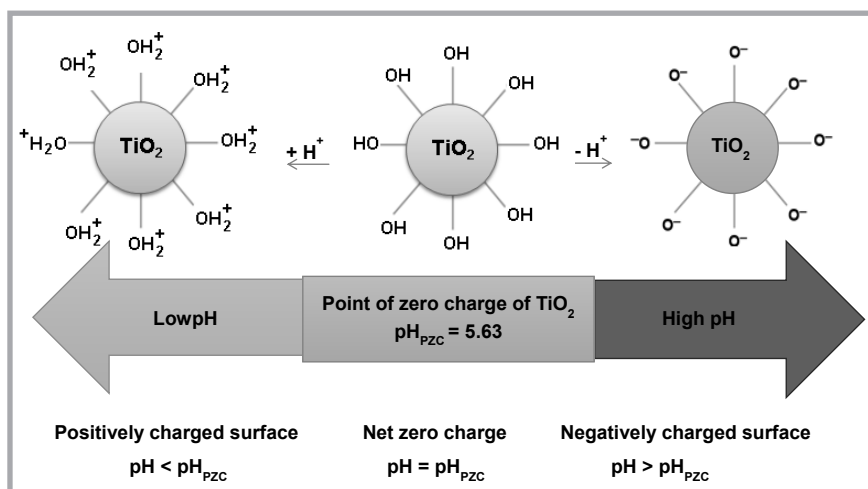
$OH_2^+$ $OH_2^+$ $OH_2^+$ $^+H_2O$ $TiO_2$ $OH_2^+$ $OH_2^+$ $OH_2^+$ $OH_2^+$

$+ H^+$

OH OH OH HO $TiO_2$ OH OH OH OH

$- H^+$

$O^-$ $O^-$ $O^-$ $^-O$ $TiO_2$ $O^-$ $O^-$ $O^-$ $O^-$

LowpH

Point of zero charge of $TiO_2$
$pH_{PZC} = 5.63$

High pH

Positively charged surface
$pH < pH_{PZC}$

Net zero charge
$pH = pH_{PZC}$

Negatively charged surface
$pH > pH_{PZC}$